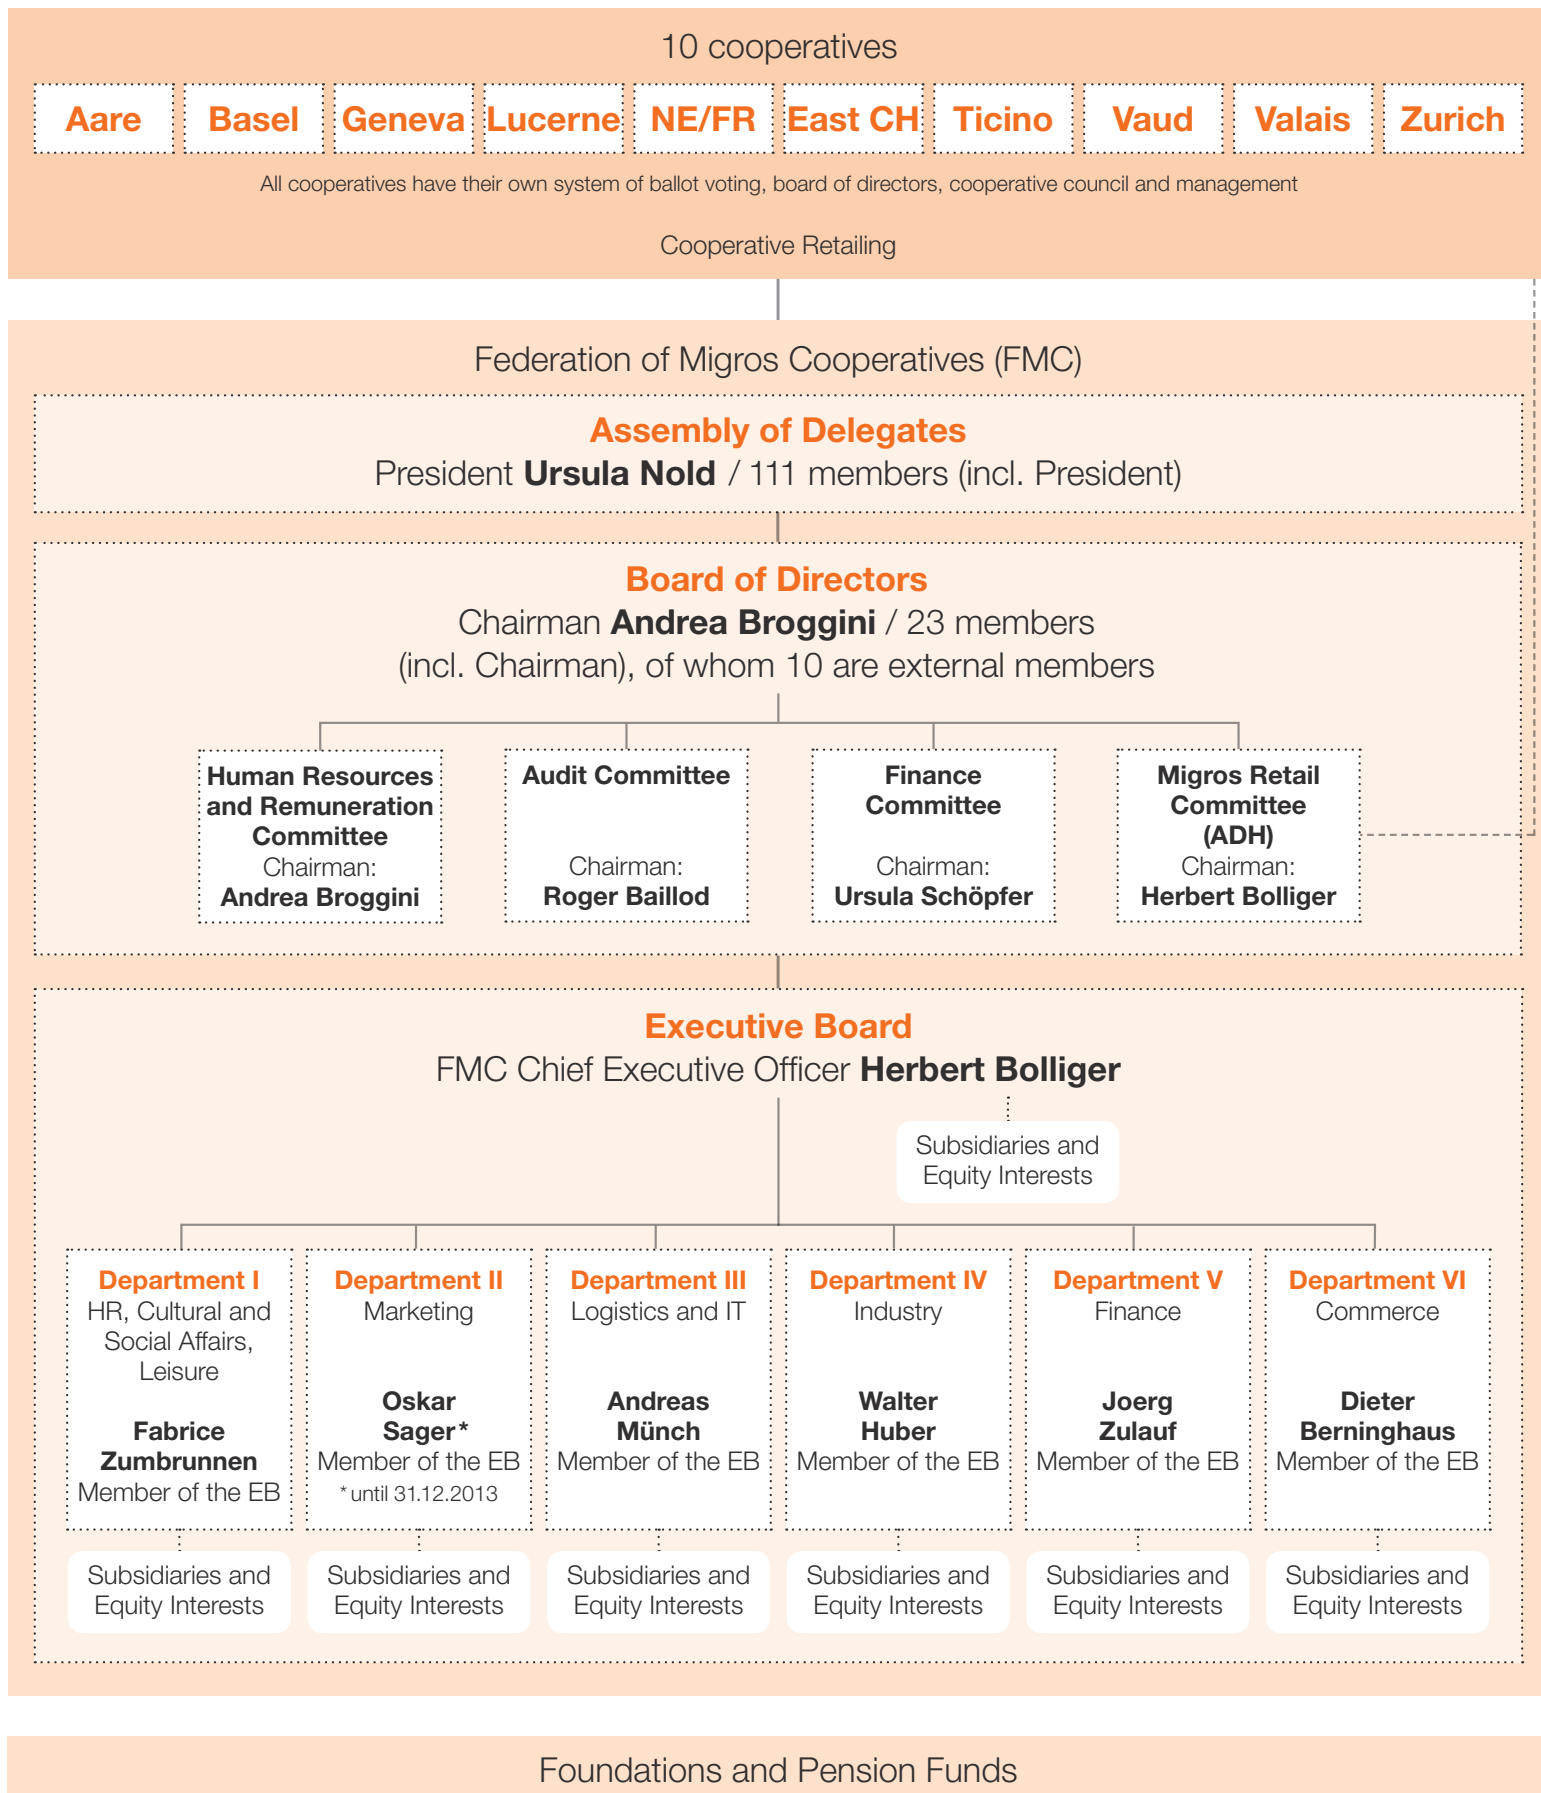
10 cooperatives

Aare | Basel | Geneva | Lucerne | NE/FR | East CH | Ticino | Vaud | Valais | Zurich

All cooperatives have their own system of ballot voting, board of directors, cooperative council and management

Cooperative Retailing

Federation of Migros Cooperatives (FMC)

Assembly of Delegates
President Ursula Nold / 111 members (incl. President)

Board of Directors
Chairman Andrea Broggini / 23 members (incl. Chairman), of whom 10 are external members

Human Resources and Remuneration Committee
Chairman:
Andrea Broggini

Audit Committee
Chairman:
Roger Baillod

Finance Committee
Chairman:
Ursula Schöpfer

Migros Retail Committee (ADH)
Chairman:
Herbert Bolliger

Executive Board
FMC Chief Executive Officer Herbert Bolliger

Subsidiaries and Equity Interests

Department I
HR, Cultural and Social Affairs, Leisure
Fabrice Zumbrunnen
Member of the EB

Department II
Marketing
Oskar Sager*
Member of the EB
* until 31.12.2013

Department III
Logistics and IT
Andreas Münch
Member of the EB

Department IV
Industry
Walter Huber
Member of the EB

Department V
Finance
Joerg Zulauf
Member of the EB

Department VI
Commerce
Dieter Berninghaus
Member of the EB

Subsidiaries and Equity Interests

Subsidiaries and Equity Interests

Subsidiaries and Equity Interests

Subsidiaries and Equity Interests

Subsidiaries and Equity Interests

Subsidiaries and Equity Interests

Foundations and Pension Funds